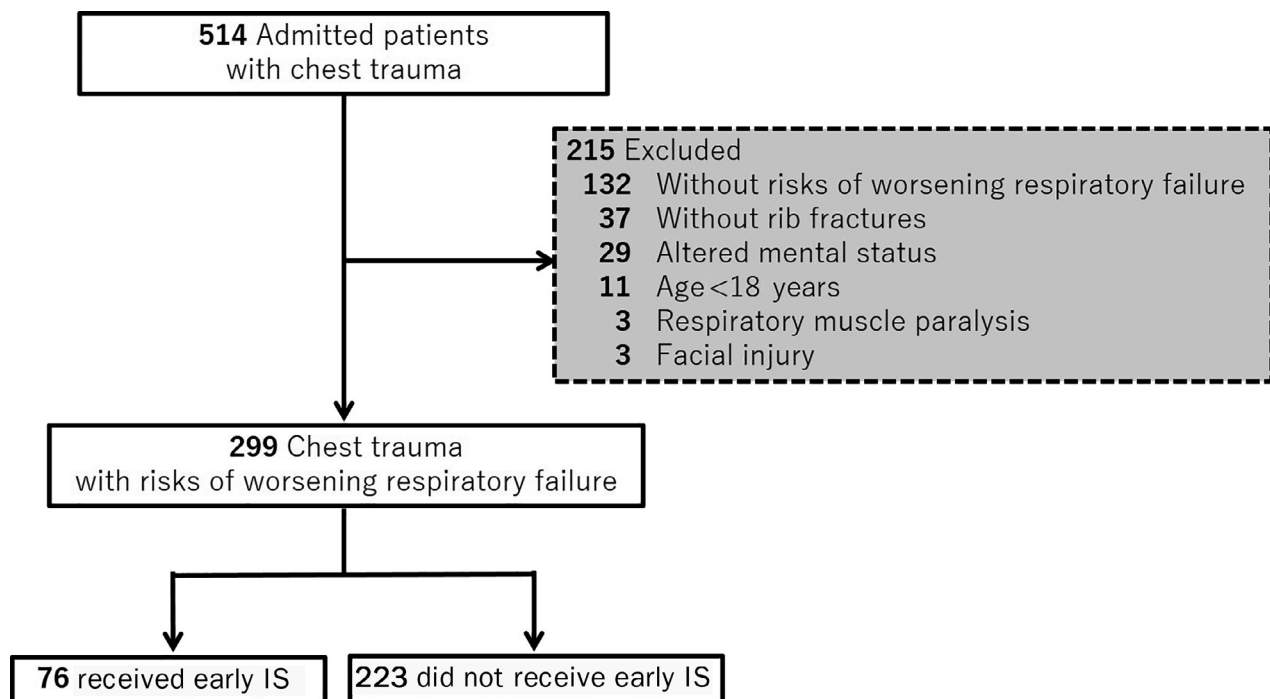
514 Admitted patients with chest trauma

215 Excluded
132 Without risks of worsening respiratory failure
37 Without rib fractures
29 Altered mental status
11 Age<18 years
3 Respiratory muscle paralysis
3 Facial injury

299 Chest trauma with risks of worsening respiratory failure

76 received early IS

223 did not receive early IS